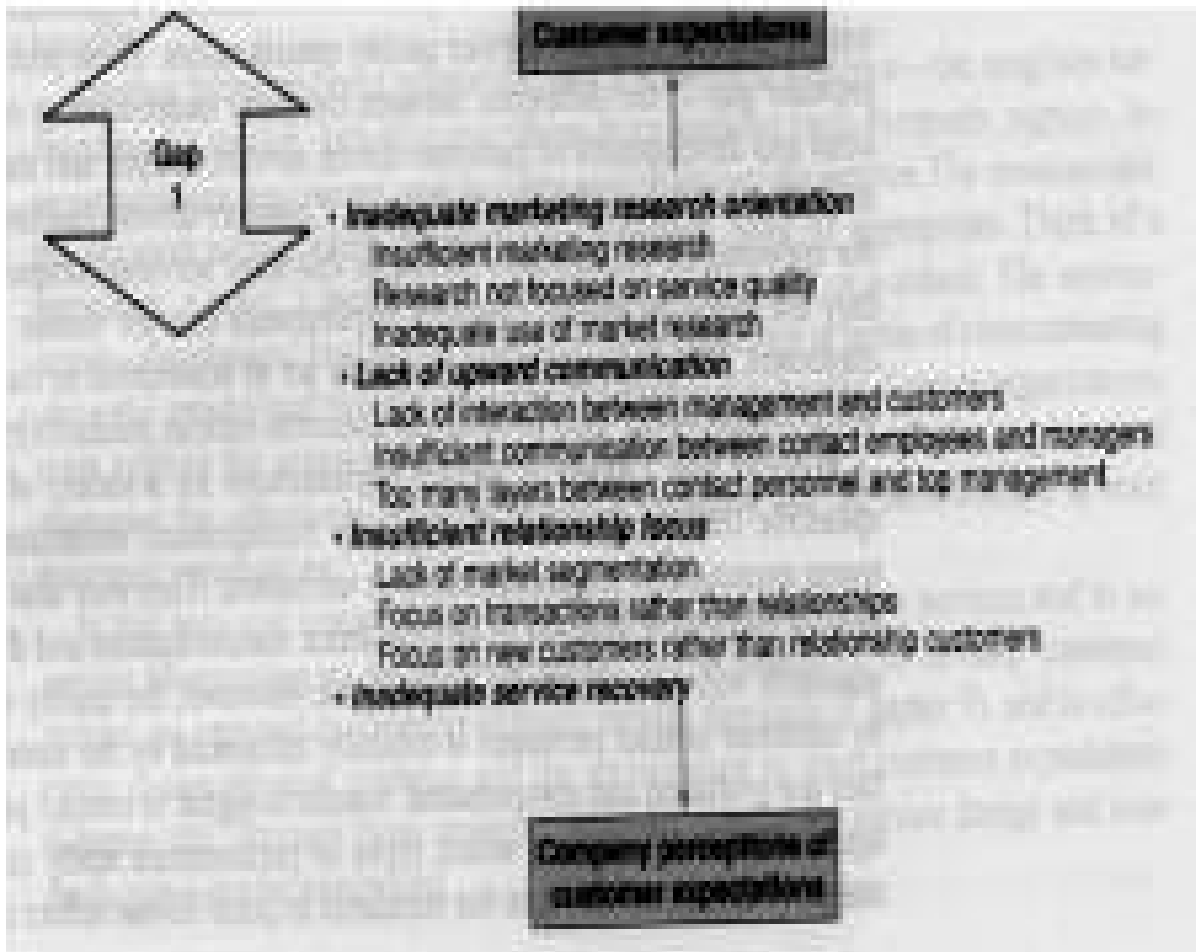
Customer expectations

Gap 1

• Inadequate marketing research orientation
Insufficient marketing research
Research not focused on service quality
Inadequate use of market research
• Lack of upward communication
Lack of interaction between management and customers
Insufficient communication between contact employees and managers
Too many layers between contact personnel and top management
• Insufficient relationship focus
Lack of market segmentation
Focus on transactions rather than relationships
Focus on new customers rather than relationship customers
• Inadequate service recovery

Company perceptions of customer expectations